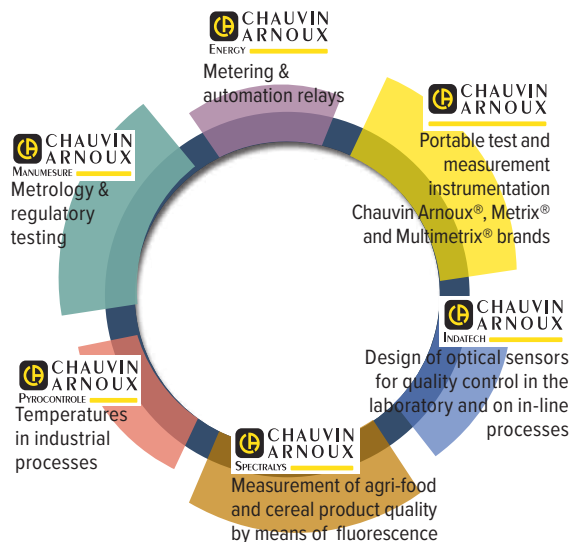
CHAUVIN ARNOUX
ENERGY
Metering & automation relays

CHAUVIN ARNOUX
Portable test and measurement instrumentation
Chauvin Arnoux®, Metrix® and Multimetrix® brands

CHAUVIN ARNOUX
MANUMESURE
Metrology & regulatory testing

CHAUVIN ARNOUX
INDATECH
Design of optical sensors for quality control in the laboratory and on in-line processes

CHAUVIN ARNOUX
PYROCONTROLE
Temperatures in industrial processes

CHAUVIN ARNOUX
SPECTRALYS
Measurement of agri-food and cereal product quality by means of fluorescence